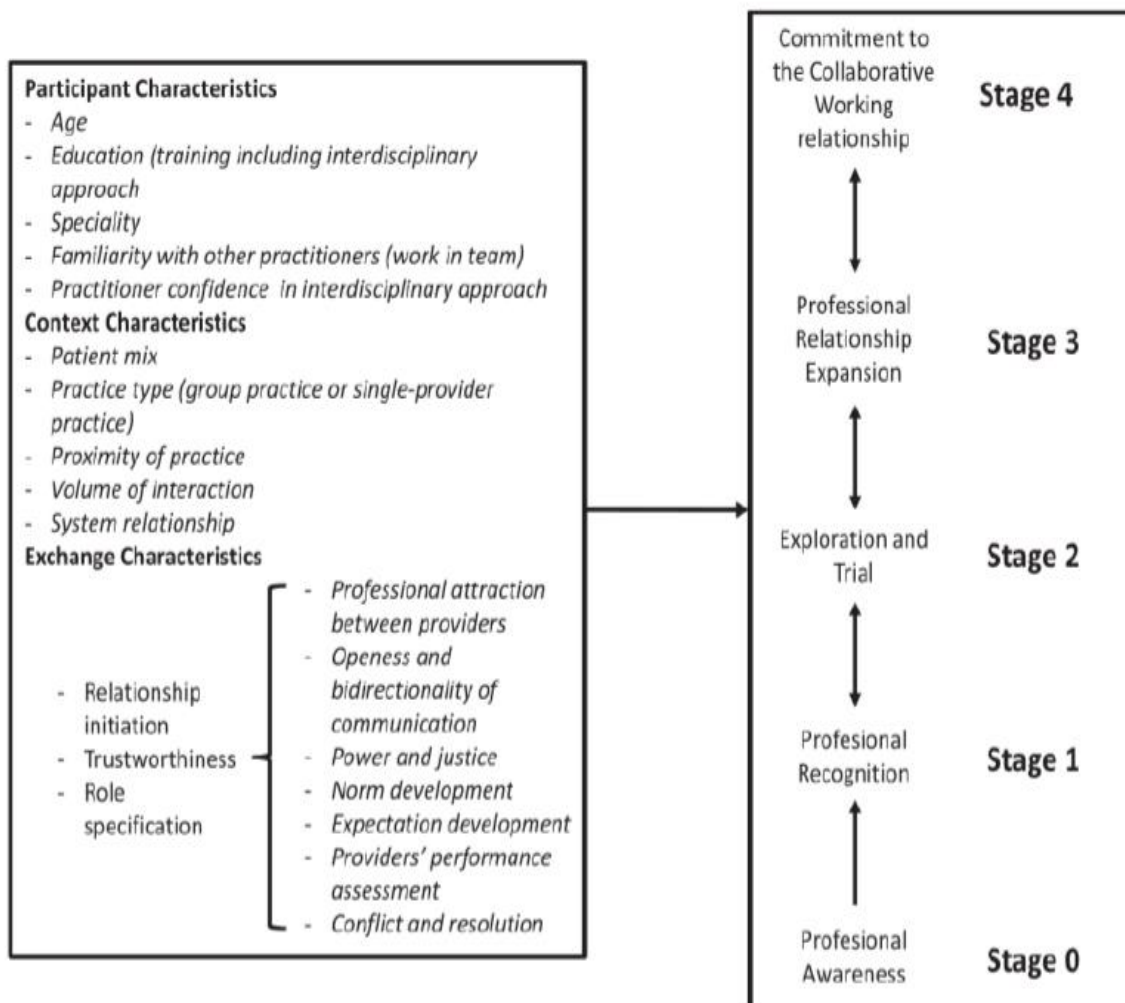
**Participant Characteristics**
- *Age*
- *Education (training including interdisciplinary approach*
- *Speciality*
- *Familiarity with other practitioners (work in team)*
- *Practitioner confidence in interdisciplinary approach*

**Context Characteristics**
- *Patient mix*
- *Practice type (group practice or single-provider practice)*
- *Proximity of practice*
- *Volume of interaction*
- *System relationship*

**Exchange Characteristics**
- Relationship initiation
- Trustworthiness
- Role specification

- *Professional attraction between providers*
- *Openess and bidirectionality of communication*
- *Power and justice*
- *Norm development*
- *Expectation development*
- *Providers' performance assessment*
- *Conflict and resolution*

Commitment to the Collaborative Working relationship **Stage 4**

Professional Relationship Expansion **Stage 3**

Exploration and Trial **Stage 2**

Profesional Recognition **Stage 1**

Profesional Awareness **Stage 0**